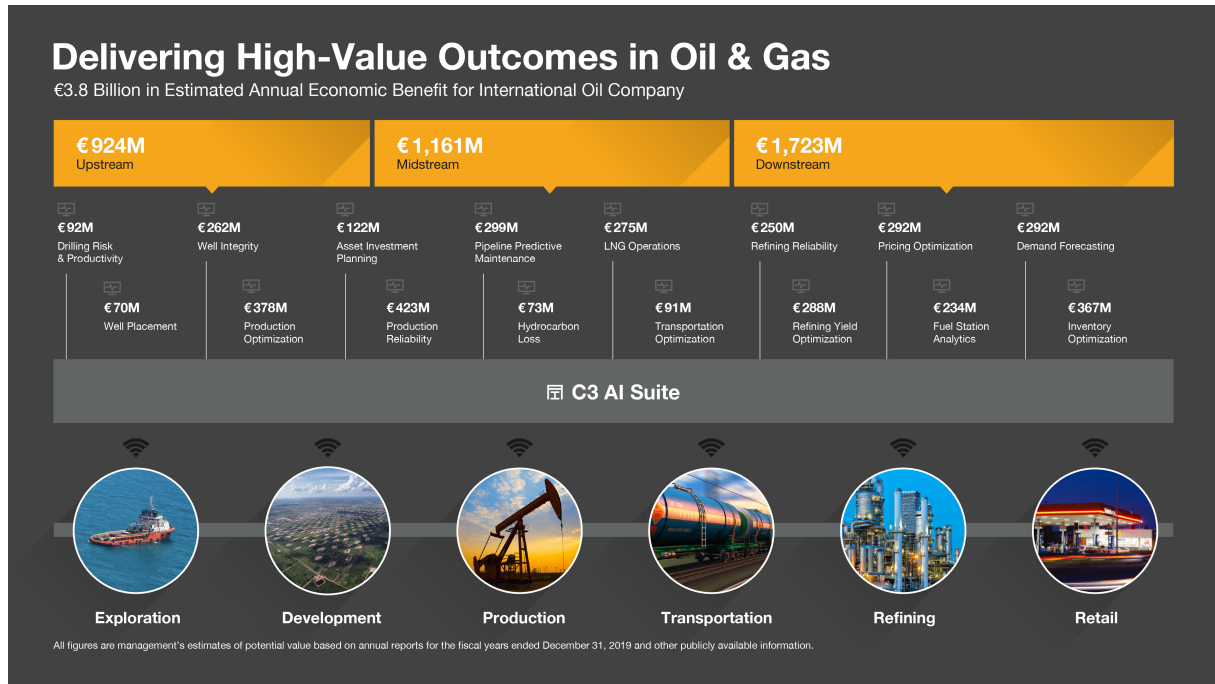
Delivering High-Value Outcomes in Oil & Gas
€3.8 Billion in Estimated Annual Economic Benefit for International Oil Company

€924M
Upstream

€1,161M
Midstream

€1,723M
Downstream

€92M
Drilling Risk & Productivity

€70M
Well Placement

€262M
Well Integrity

€378M
Production Optimization

€122M
Asset Investment Planning

€423M
Production Reliability

€299M
Pipeline Predictive Maintenance

€73M
Hydrocarbon Loss

€275M
LNG Operations

€91M
Transportation Optimization

€250M
Refining Reliability

€288M
Refining Yield Optimization

€292M
Pricing Optimization

€234M
Fuel Station Analytics

€292M
Demand Forecasting

€367M
Inventory Optimization

C3 AI Suite

Exploration
Development
Production
Transportation
Refining
Retail

All figures are management's estimates of potential value based on annual reports for the fiscal years ended December 31, 2019 and other publicly available information.